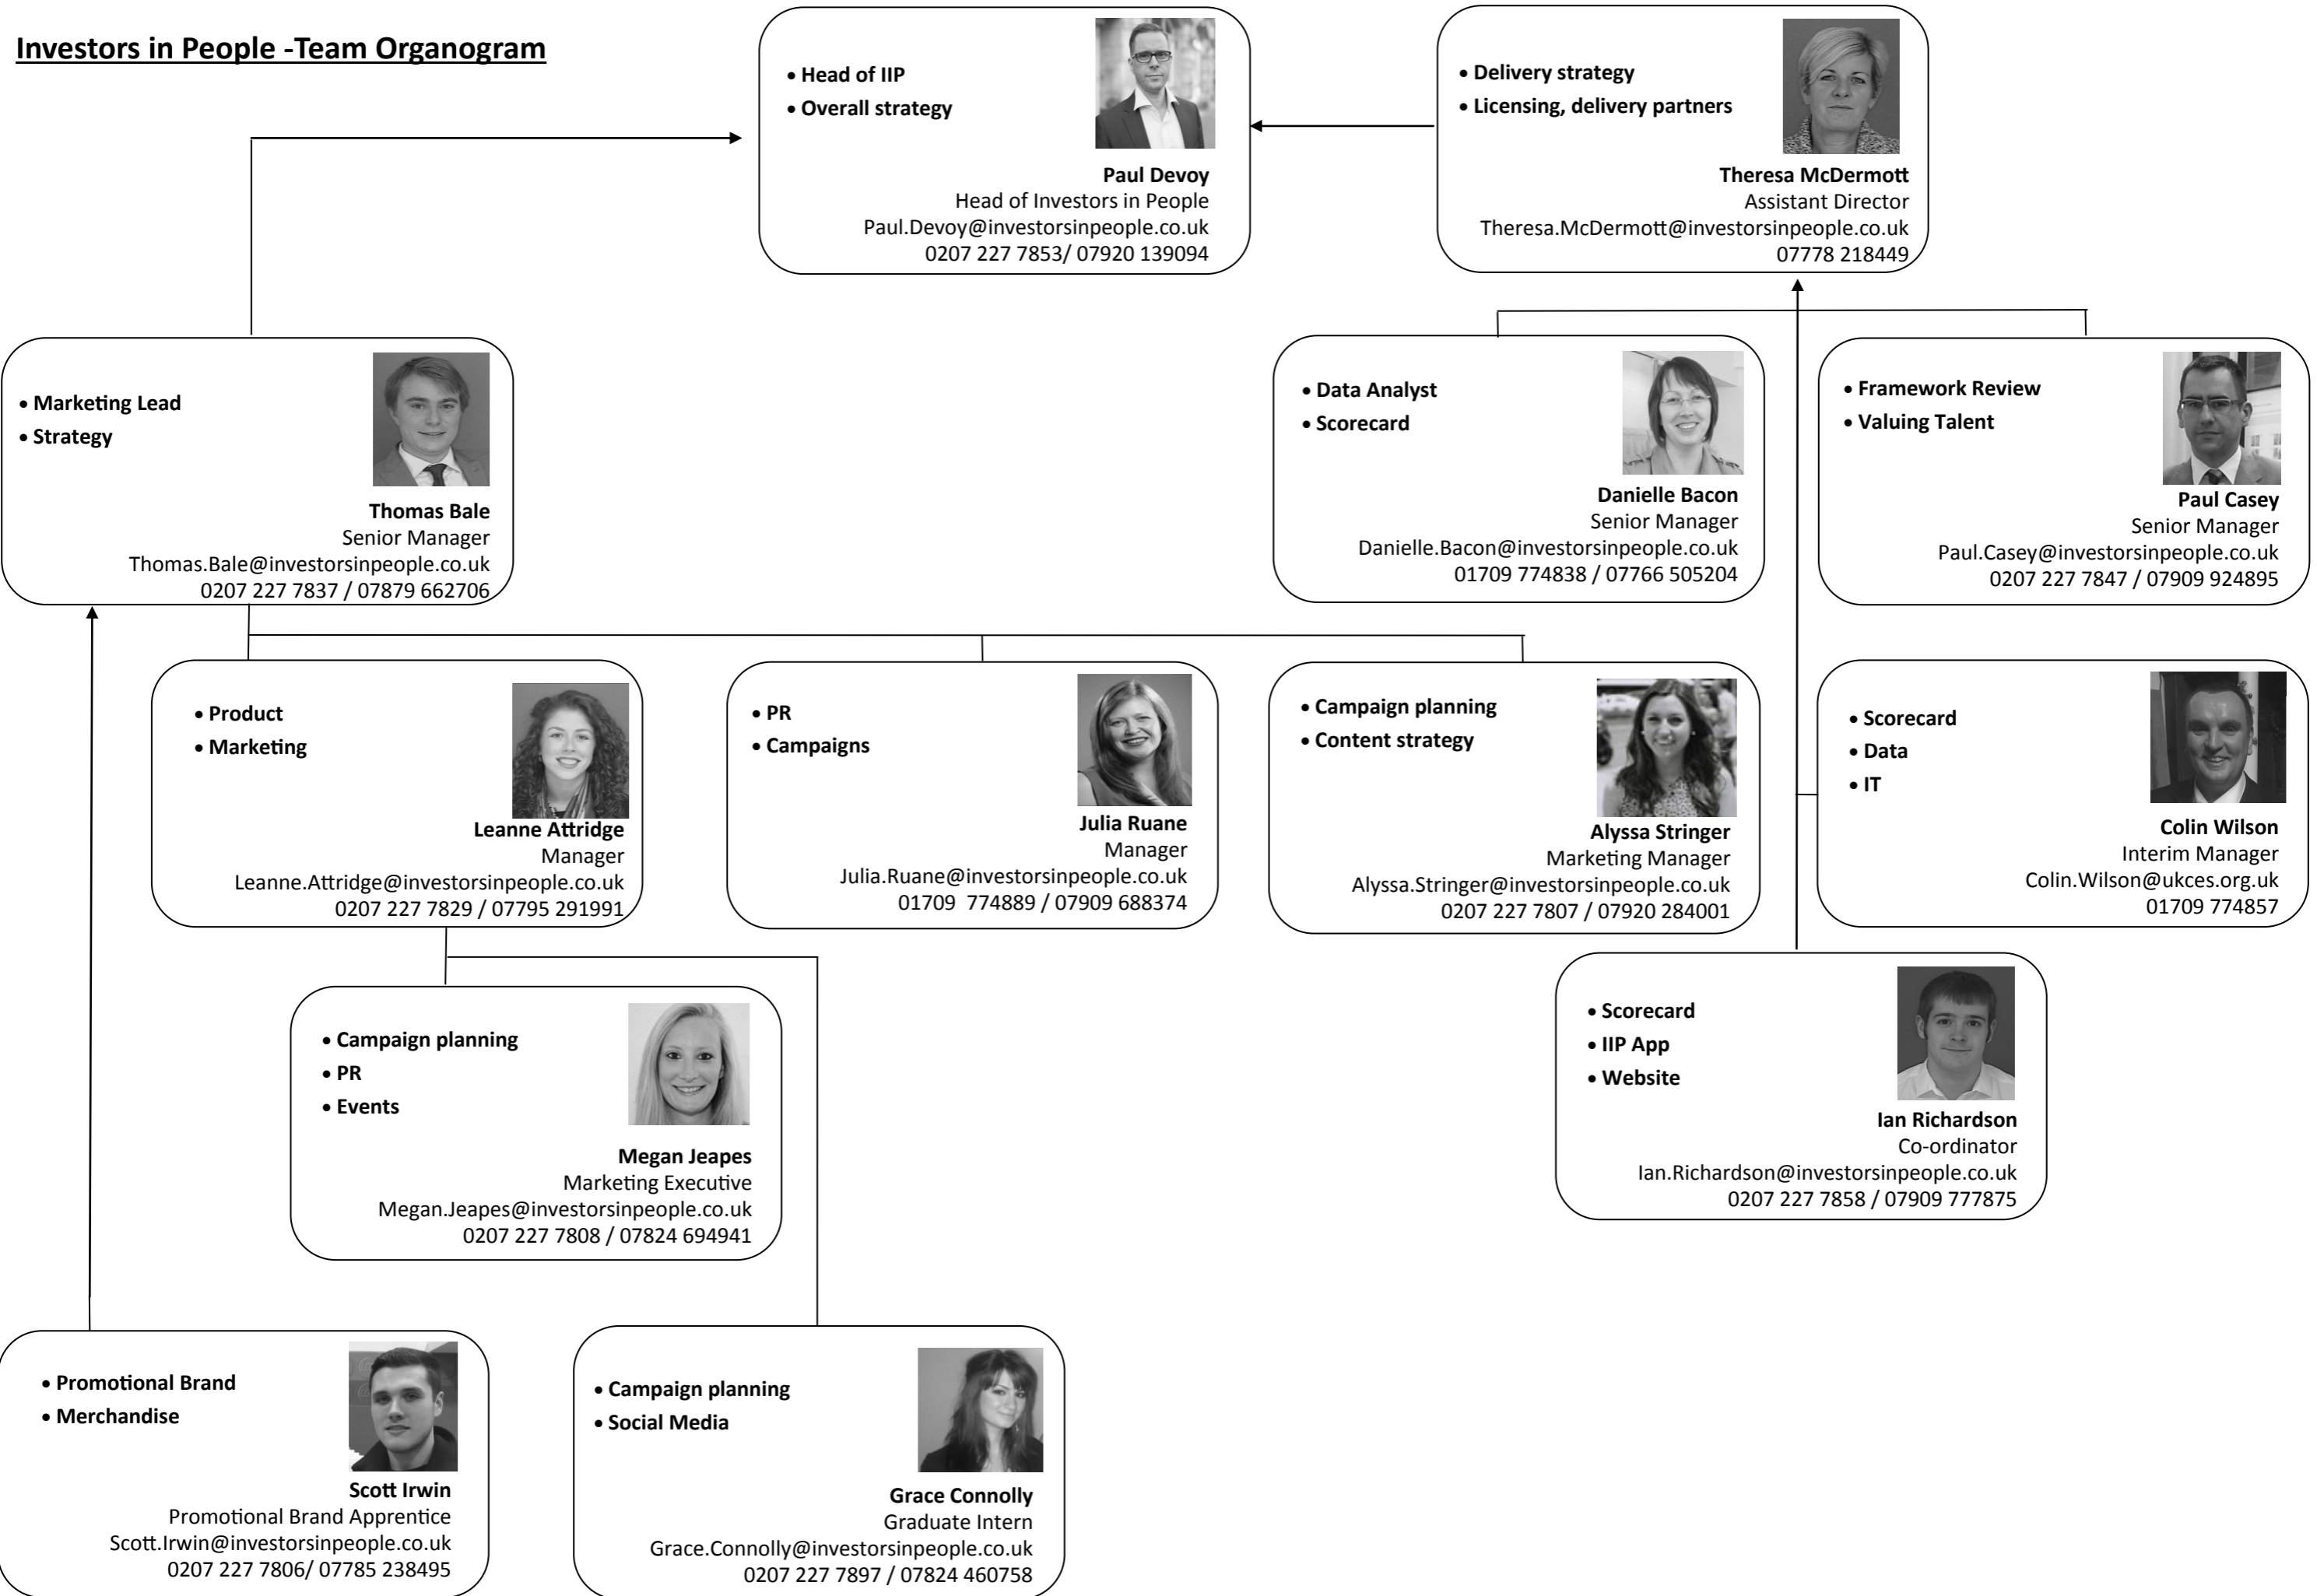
Investors in People -Team Organogram

• Head of IIP
• Overall strategy

Paul Devoy
Head of Investors in People
Paul.Devoy@investorsinpeople.co.uk
0207 227 7853/ 07920 139094

• Delivery strategy
• Licensing, delivery partners

Theresa McDermott
Assistant Director
Theresa.McDermott@investorsinpeople.co.uk
07778 218449

• Marketing Lead
• Strategy

Thomas Bale
Senior Manager
Thomas.Bale@investorsinpeople.co.uk
0207 227 7837 / 07879 662706

• Data Analyst
• Scorecard

Danielle Bacon
Senior Manager
Danielle.Bacon@investorsinpeople.co.uk
01709 774838 / 07766 505204

• Framework Review
• Valuing Talent

Paul Casey
Senior Manager
Paul.Casey@investorsinpeople.co.uk
0207 227 7847 / 07909 924895

• Product
• Marketing

Leanne Attridge
Manager
Leanne.Attridge@investorsinpeople.co.uk
0207 227 7829 / 07795 291991

• PR
• Campaigns

Julia Ruane
Manager
Julia.Ruane@investorsinpeople.co.uk
01709 774889 / 07909 688374

• Campaign planning
• Content strategy

Alyssa Stringer
Marketing Manager
Alyssa.Stringer@investorsinpeople.co.uk
0207 227 7807 / 07920 284001

• Scorecard
• Data
• IT

Colin Wilson
Interim Manager
Colin.Wilson@ukces.org.uk
01709 774857

• Campaign planning
• PR
• Events

Megan Jeapes
Marketing Executive
Megan.Jeapes@investorsinpeople.co.uk
0207 227 7808 / 07824 694941

• Scorecard
• IIP App
• Website

Ian Richardson
Co-ordinator
Ian.Richardson@investorsinpeople.co.uk
0207 227 7858 / 07909 777875

• Promotional Brand
• Merchandise

Scott Irwin
Promotional Brand Apprentice
Scott.Irwin@investorsinpeople.co.uk
0207 227 7806/ 07785 238495

• Campaign planning
• Social Media

Grace Connolly
Graduate Intern
Grace.Connolly@investorsinpeople.co.uk
0207 227 7897 / 07824 460758